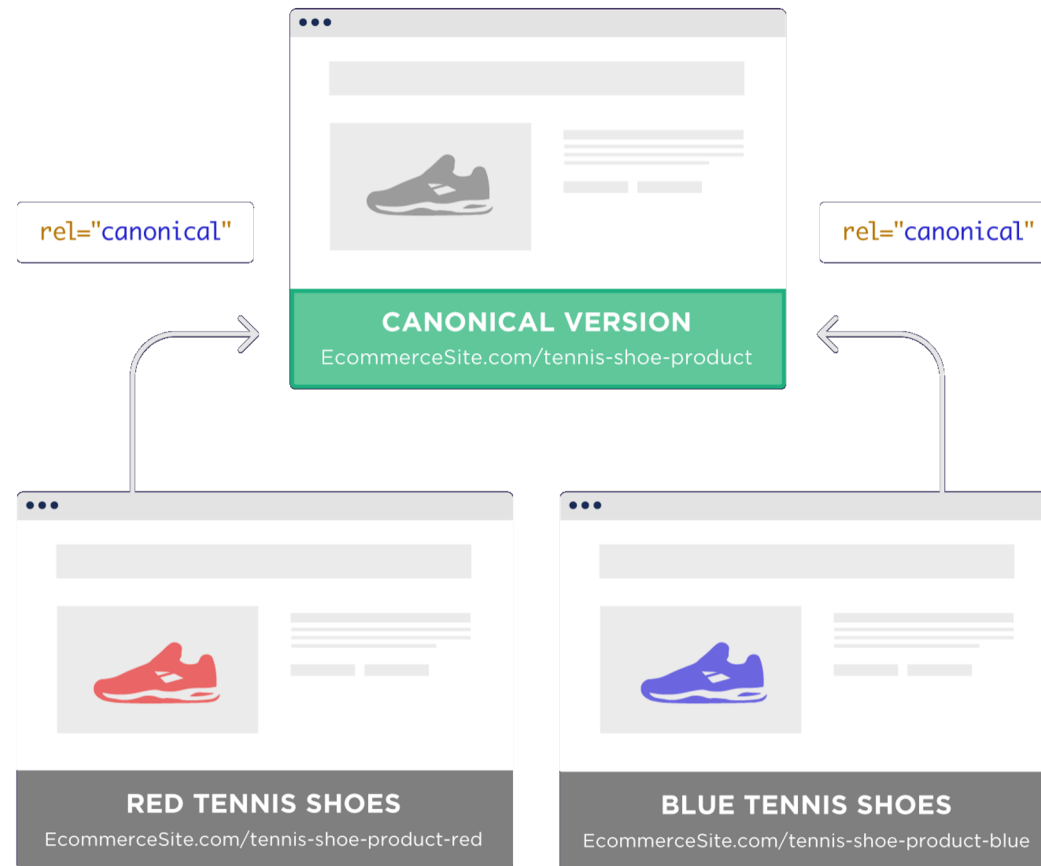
rel="canonical"

CANONICAL VERSION
EcommerceSite.com/tennis-shoe-product

rel="canonical"

RED TENNIS SHOES
EcommerceSite.com/tennis-shoe-product-red

BLUE TENNIS SHOES
EcommerceSite.com/tennis-shoe-product-blue